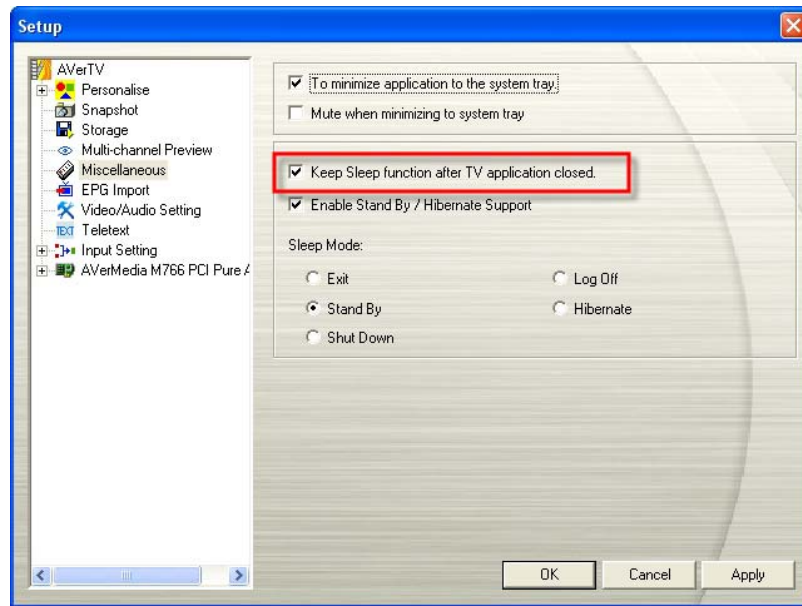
Setup

AVerTV
Personalise
Snapshot
Storage
Multi-channel Preview
Miscellaneous
EPG Import
Video/Audio Setting
TEXT Teletext
Input Setting
AVerMedia M766 PCI Pure A

☑ To minimize application to the system tray.
☐ Mute when minimizing to system tray

☑ Keep Sleep function after TV application closed.
☑ Enable Stand By / Hibernate Support

Sleep Mode:
○ Exit
○ Log Off
● Stand By
○ Hibernate
○ Shut Down

OK
Cancel
Apply